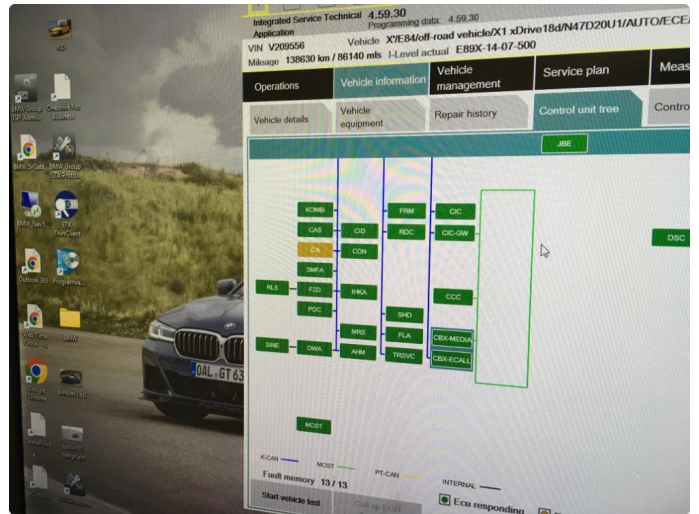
Integrated Service Technical Application 4.59.30
Programming data: 4.59.30
VIN V209556 Vehicle X/E84/off-road vehicle/X1 xDrive18d/N47D20U1/AUTO/ECE/
Mileage 138630 km / 86140 mls I-Level actual E89X-14-07-500

Operations
Vehicle information
Vehicle management
Service plan
Meas

Vehicle details
Vehicle equipment
Repair history
Control unit tree
Contro

JBE
KOMBI
CAS
CA
SMFA
RLS
FZD
PDC
SINE
DWA
CID
CON
IHKA
MRS
AHM
FRM
RDC
SHD
FLA
TRSVC
CIC
CIC-GW
CCC
CBX-MEDIA
CBX-ECALL
DSC
MOST

K-CAN
MOST
PT-CAN
INTERNAL
Fault memory 13 / 13
Start vehicle test
Call up ECUT
Ecu responding

BMW Group
BMW_Navi
ETK
Outlook 365
BMW